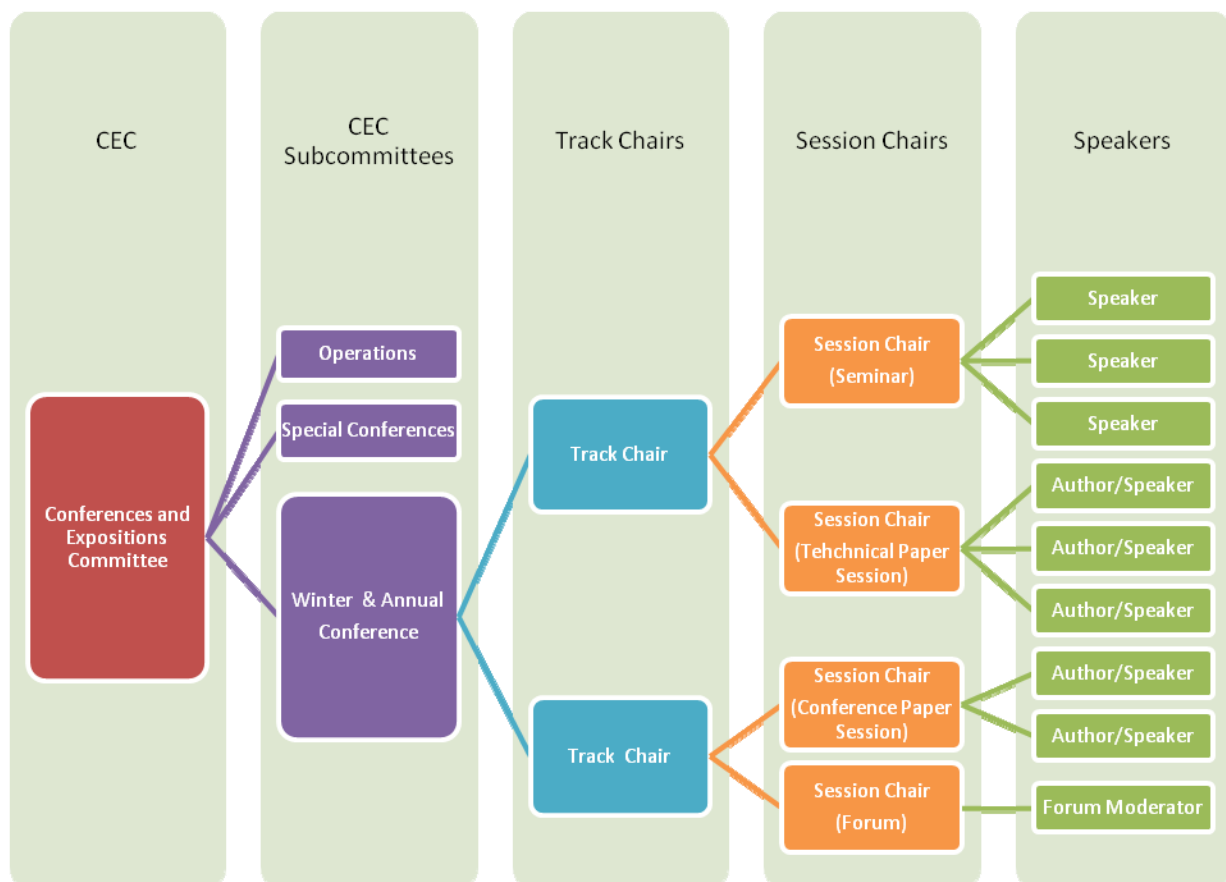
CEC

CEC Subcommittees

Track Chairs

Session Chairs

Speakers

Conferences and Expositions Committee

Operations

Special Conferences

Winter & Annual Conference

Track Chair

Track Chair

Session Chair (Seminar)

Session Chair (Tehchnical Paper Session)

Session Chair (Conference Paper Session)

Session Chair (Forum)

Speaker

Speaker

Speaker

Author/Speaker

Author/Speaker

Author/Speaker

Author/Speaker

Author/Speaker

Forum Moderator